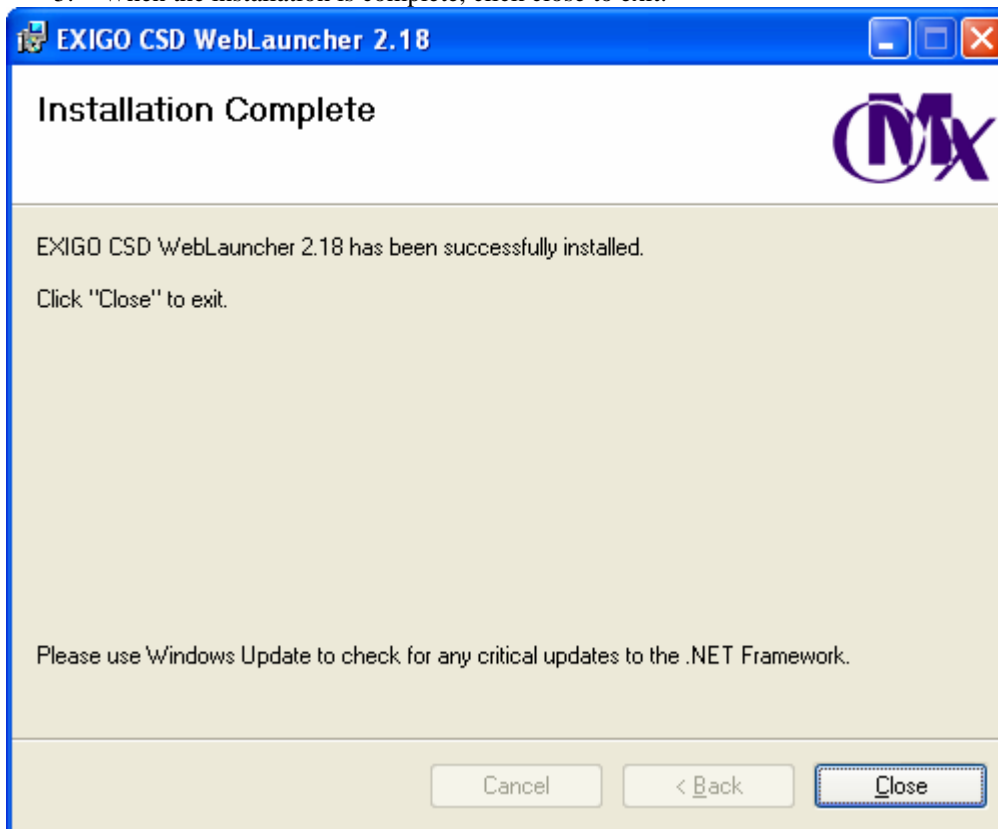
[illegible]

EXIGO CSD WebLauncher 2.18

Installation Complete

CMX

EXIGO CSD WebLauncher 2.18 has been successfully installed.

Click "Close" to exit.

Please use Windows Update to check for any critical updates to the .NET Framework.

Cancel

< Back

Close